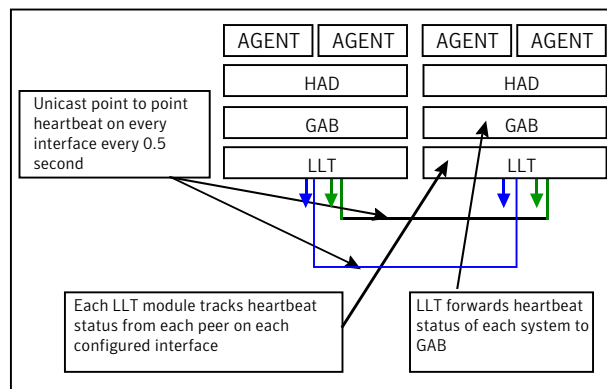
AGENT

AGENT

AGENT

AGENT

HAD

HAD

GAB

GAB

LLT

LLT

Unicast point to point heartbeat on every interface every 0.5 second

Each LLT module tracks heartbeat status from each peer on each configured interface

LLT forwards heartbeat status of each system to GAB